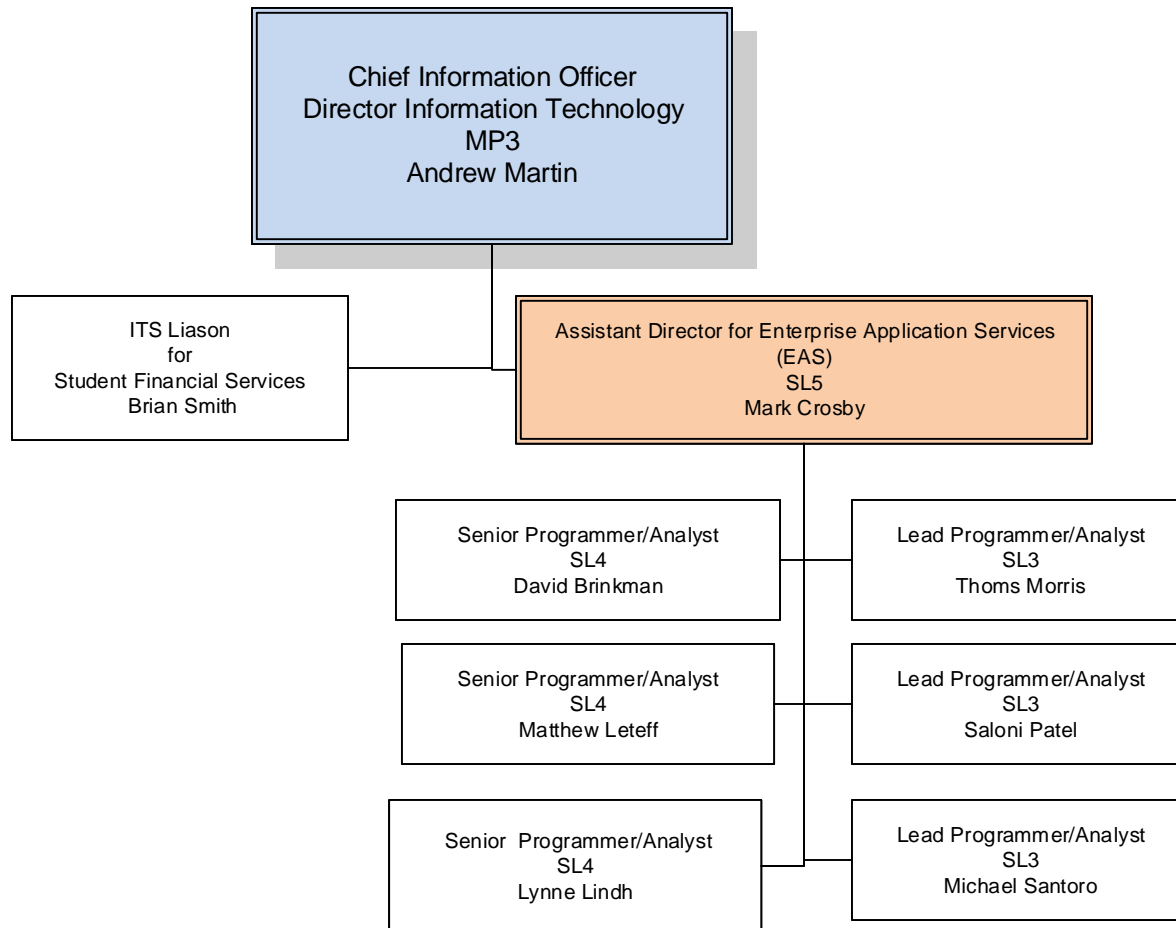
Chief Information Officer
Director Information Technology
MP3
Andrew Martin

ITS Liason
for
Student Financial Services
Brian Smith

Assistant Director for Enterprise Application Services
(EAS)
SL5
Mark Crosby

Senior Programmer/Analyst
SL4
David Brinkman

Lead Programmer/Analyst
SL3
Thoms Morris

Senior Programmer/Analyst
SL4
Matthew Leteff

Lead Programmer/Analyst
SL3
Saloni Patel

Senior Programmer/Analyst
SL4
Lynne Lindh

Lead Programmer/Analyst
SL3
Michael Santoro